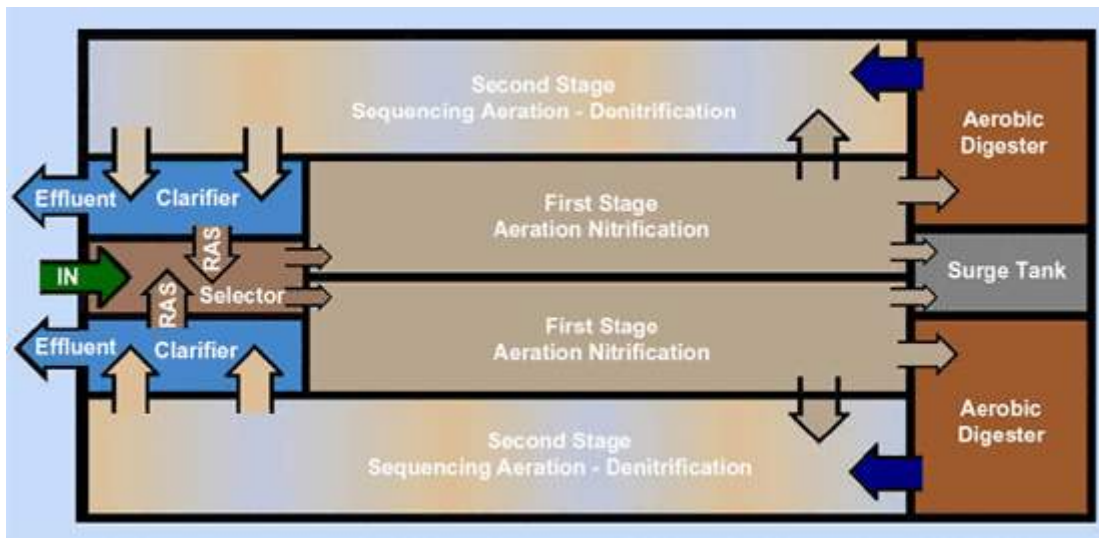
Second Stage
Sequencing Aeration - Denitrification

Aerobic Digester

Effluent

Clarifier

First Stage
Aeration Nitrification

IN

RAS

RAS

Selector

Surge Tank

Effluent

Clarifier

First Stage
Aeration Nitrification

Aerobic Digester

Second Stage
Sequencing Aeration - Denitrification